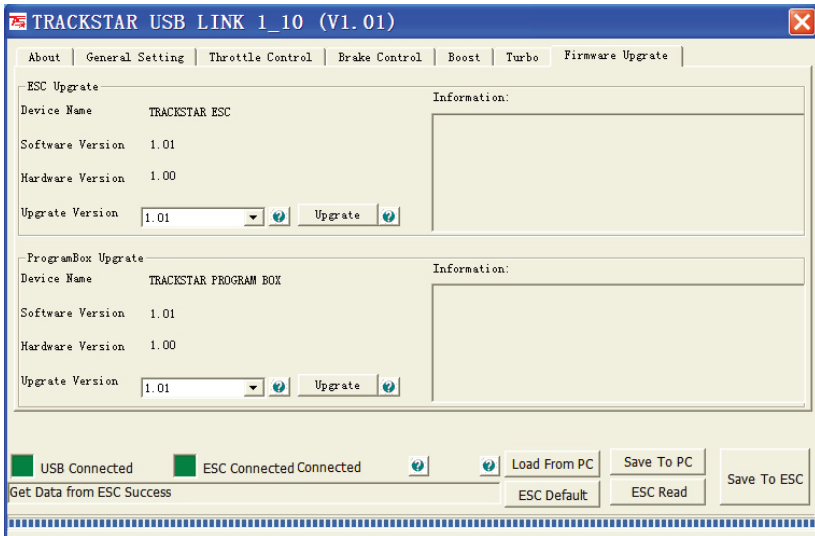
TRACKSTAR USB LINK 1_10 (V1.01)

About | General Setting | Throttle Control | Brake Control | Boost | Turbo | Firmware Upgrate

ESC Upgrate

Device Name TRACKSTAR ESC

Software Version 1.01

Hardware Version 1.00

Upgrate Version 1.01 Upgrate

Information:

ProgramBox Upgrate

Device Name TRACKSTAR PROGRAM BOX

Software Version 1.01

Hardware Version 1.00

Upgrate Version 1.01 Upgrate

Information:

USB Connected ESC Connected Connected

Load From PC Save To PC Save To ESC

Get Data from ESC Success

ESC Default ESC Read